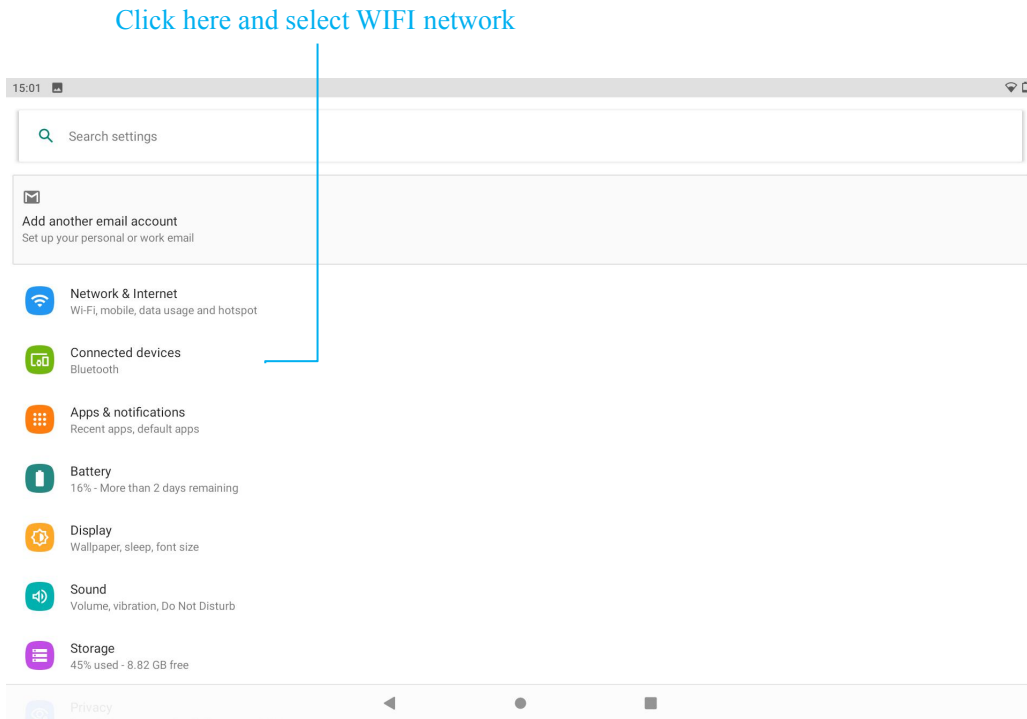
Click here and select WIFI network

15:01

Search settings

Add another email account
Set up your personal or work email

Network & Internet
Wi-Fi, mobile, data usage and hotspot

Connected devices
Bluetooth

Apps & notifications
Recent apps, default apps

Battery
16% - More than 2 days remaining

Display
Wallpaper, sleep, font size

Sound
Volume, vibration, Do Not Disturb

Storage
45% used - 8.82 GB free

Privacy